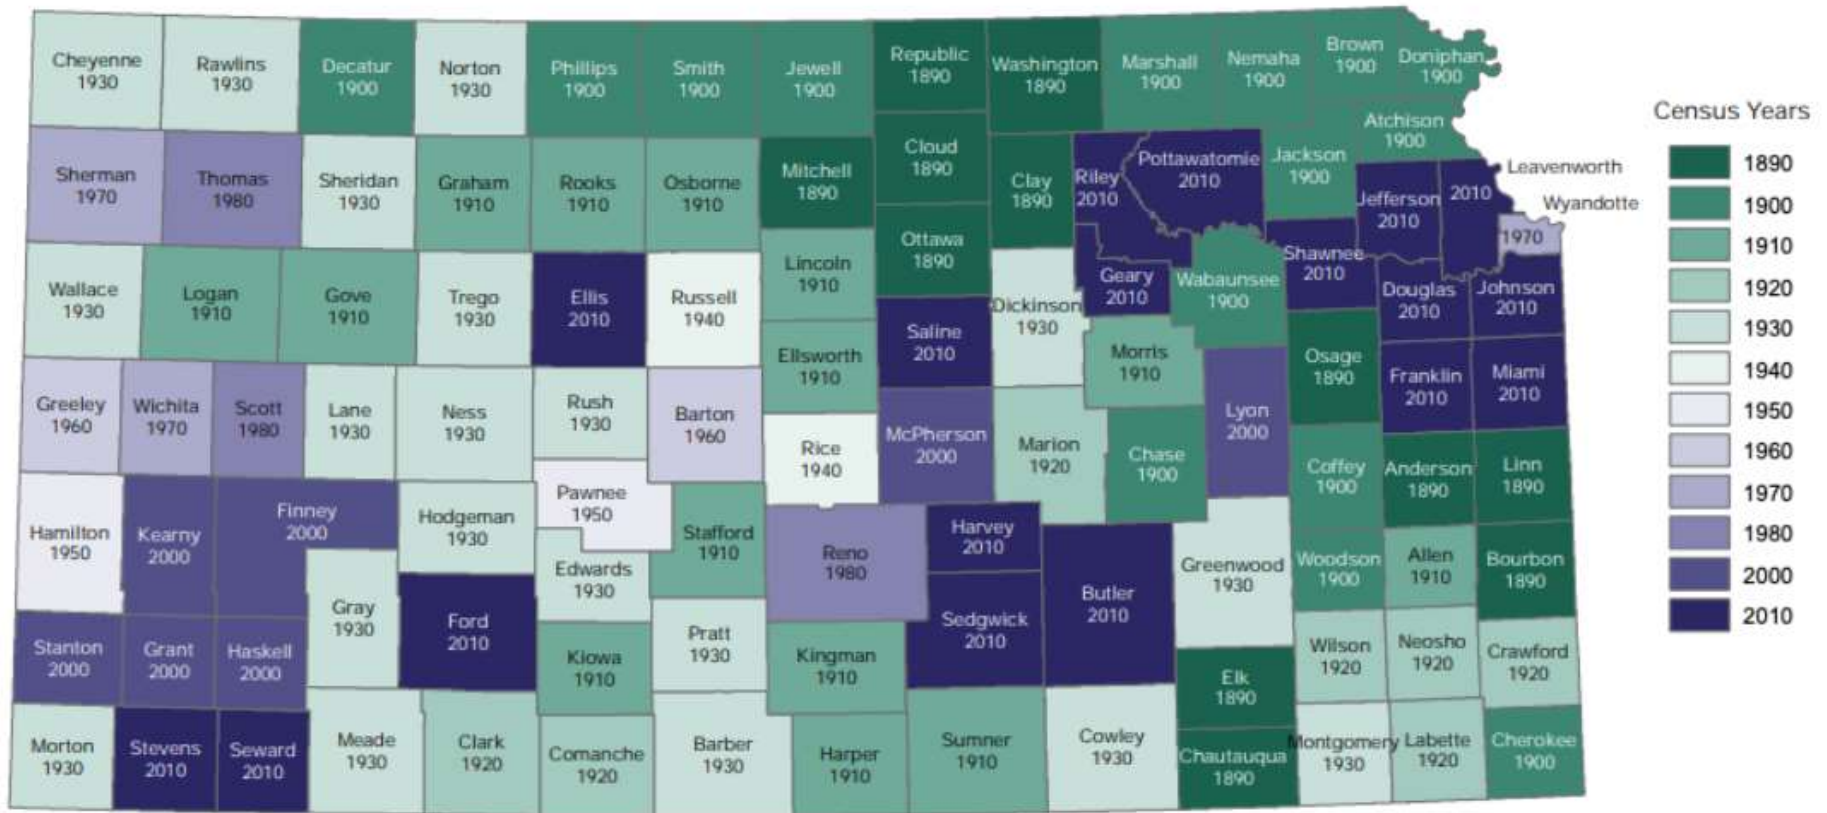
Cheyenne 1930
Rawlins 1930
Decatur 1900
Norton 1930
Phillips 1900
Smith 1900
Jewell 1900
Republic 1890
Washington 1890
Marshall 1900
Nemaha 1900
Brown 1900
Doniphan 1900
Atchison 1900
Sherman 1970
Thomas 1980
Sheridan 1930
Graham 1910
Rooks 1910
Osborne 1910
Mitchell 1890
Cloud 1890
Clay 1890
Riley 2010
Pottawatomie 2010
Jackson 1900
Jefferson 2010
2010
Leavenworth
Wyandotte
1970
Wallace 1930
Logan 1910
Gove 1910
Trego 1930
Ellis 2010
Russell 1940
Lincoln 1910
Ottawa 1890
Geary 2010
Wabaunsee 1900
Shawnee 2010
Douglas 2010
Johnson 2010
Saline 2010
Dickinson 1930
Ellsworth 1910
Morris 1910
Osage 1890
Franklin 2010
Miami 2010
Greeley 1960
Wichita 1970
Scott 1980
Lane 1930
Ness 1930
Rush 1930
Barton 1960
Rice 1940
McPherson 2000
Marion 1920
Lyon 2000
Chase 1900
Coffey 1900
Anderson 1890
Linn 1890
Hamilton 1950
Kearny 2000
Finney 2000
Hodgeman 1930
Pawnee 1950
Stafford 1910
Edwards 1930
Reno 1980
Harvey 2010
Butler 2010
Greenwood 1930
Woodson 1900
Allen 1910
Bourbon 1890
Gray 1930
Ford 2010
Stanton 2000
Grant 2000
Haskell 2000
Kiowa 1910
Pratt 1930
Kingman 1910
Sedgwick 2010
Elk 1890
Wilson 1920
Neosho 1920
Crawford 1920
Morton 1930
Stevens 2010
Seward 2010
Meade 1930
Clark 1920
Comanche 1920
Barber 1930
Harper 1910
Sumner 1910
Cowley 1930
Chautauqua 1890
Montgomery 1930
Labette 1920
Cherokee 1900

Census Years
1890
1900
1910
1920
1930
1940
1950
1960
1970
1980
2000
2010